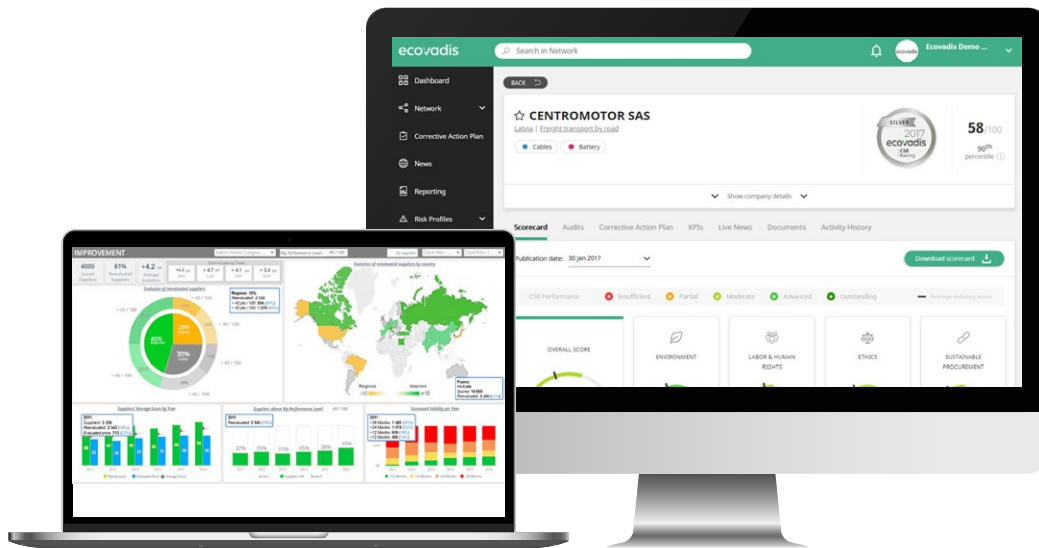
ecovadis
Search in Network
Ecovadis Demo ...
Dashboard
Network
Corrective Action Plan
News
Reporting
Risk Profiles
BACK
CENTROMOTOR SAS
Latvia | Freight transport by road
Cables
Battery
SILVER 2017 ecovadis CSR Rating
58/100
96th percentile
Show company details
Scorecard
Audits
Corrective Action Plan
KPIs
Live News
Documents
Activity History
Publication date: 30 Jan 2017
Download scorecard
CSR Performance
Insufficient
Partial
Moderate
Advanced
Outstanding
Average industry score
OVERALL SCORE
ENVIRONMENT
LABOR & HUMAN RIGHTS
ETHICS
SUSTAINABLE PROCUREMENT

IMPROVEMENT
4000
81%
+4.2
+4.2
+4.7
+4.1
+3.4
22%
45%
30%
Regress
Improve
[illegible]